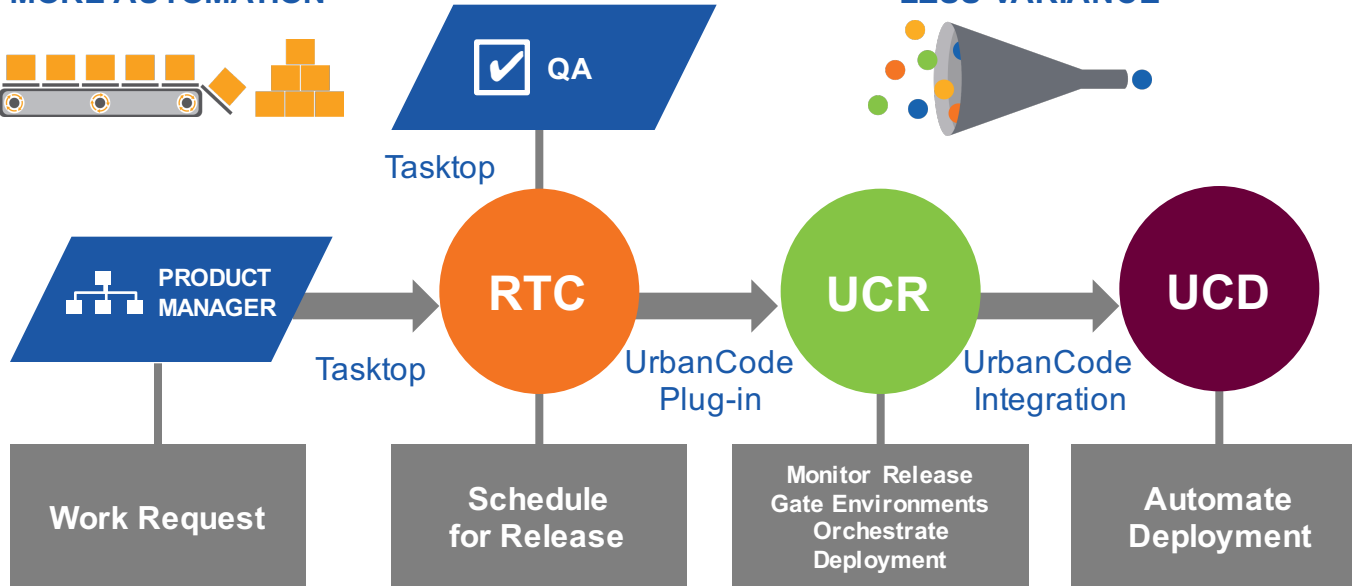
QA

Tasktop

PRODUCT MANAGER

Tasktop

RTC

UrbanCode Plug-in

UCR

UrbanCode Integration

UCD

Work Request

Schedule for Release

Monitor Release
Gate Environments
Orchestrate Deployment

Automate Deployment